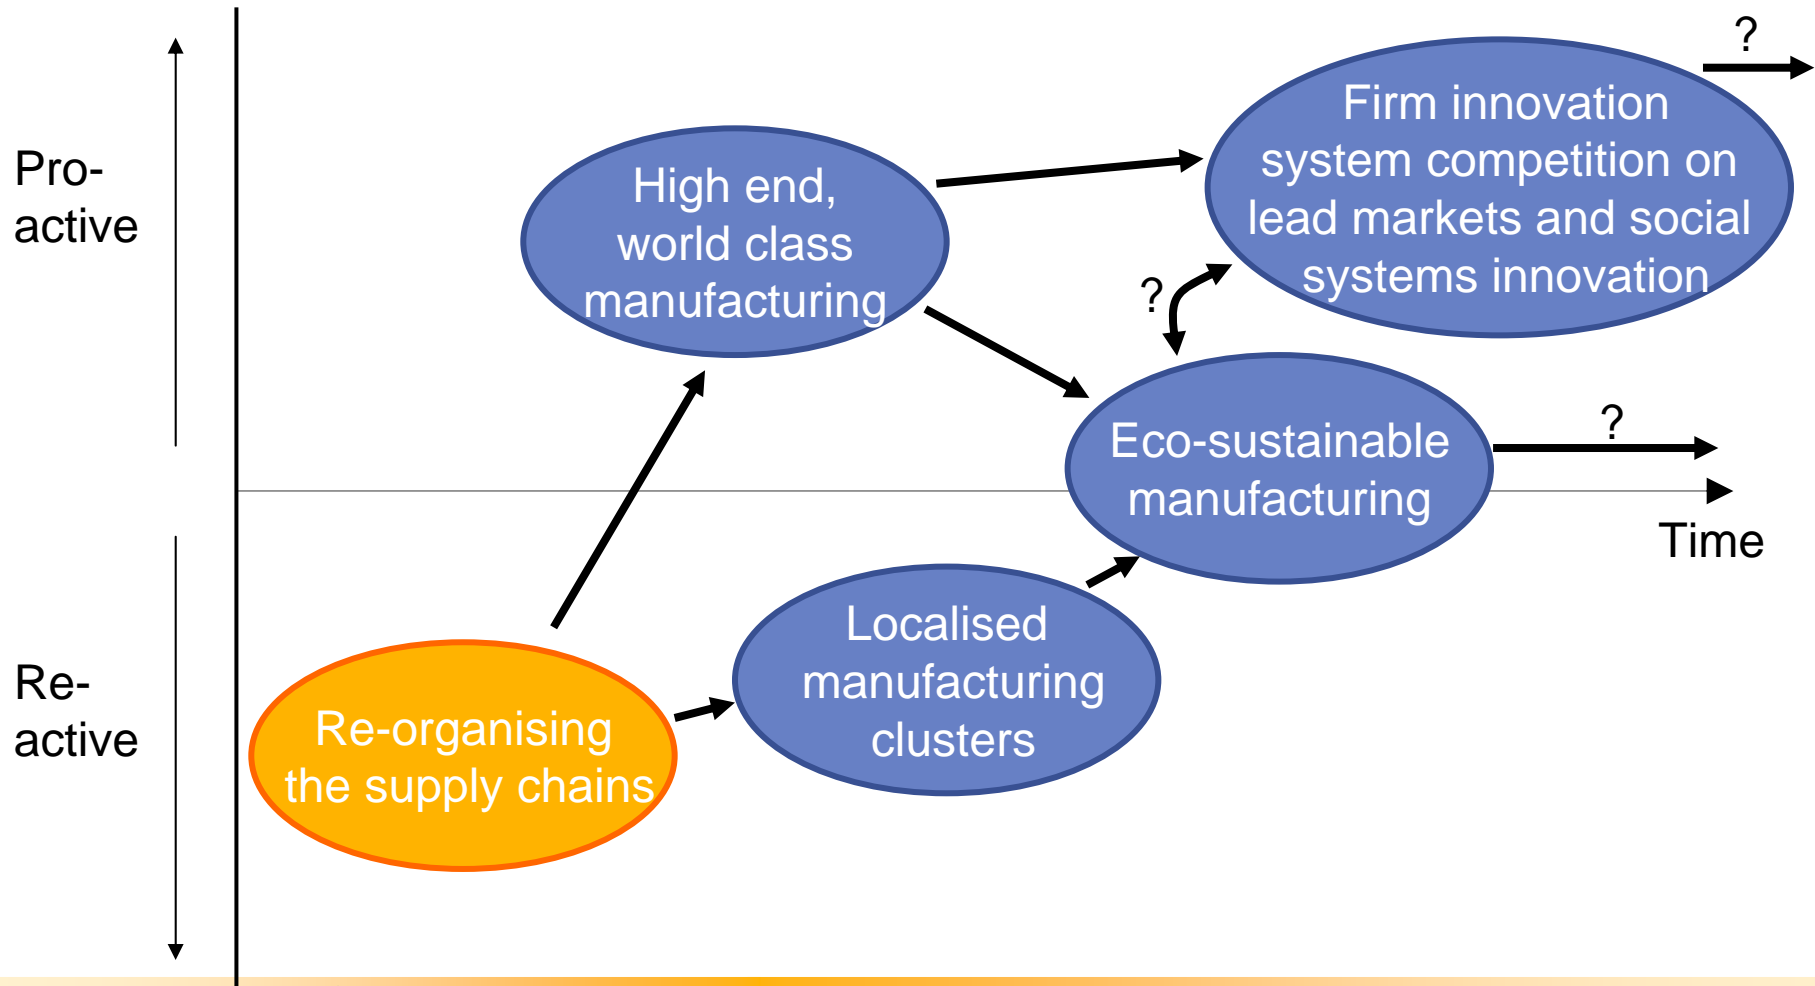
Pro-active

Re-active

High end, world class manufacturing

Firm innovation system competition on lead markets and social systems innovation

?

?

Eco-sustainable manufacturing

?

Time

Localised manufacturing clusters

Re-organising the supply chains